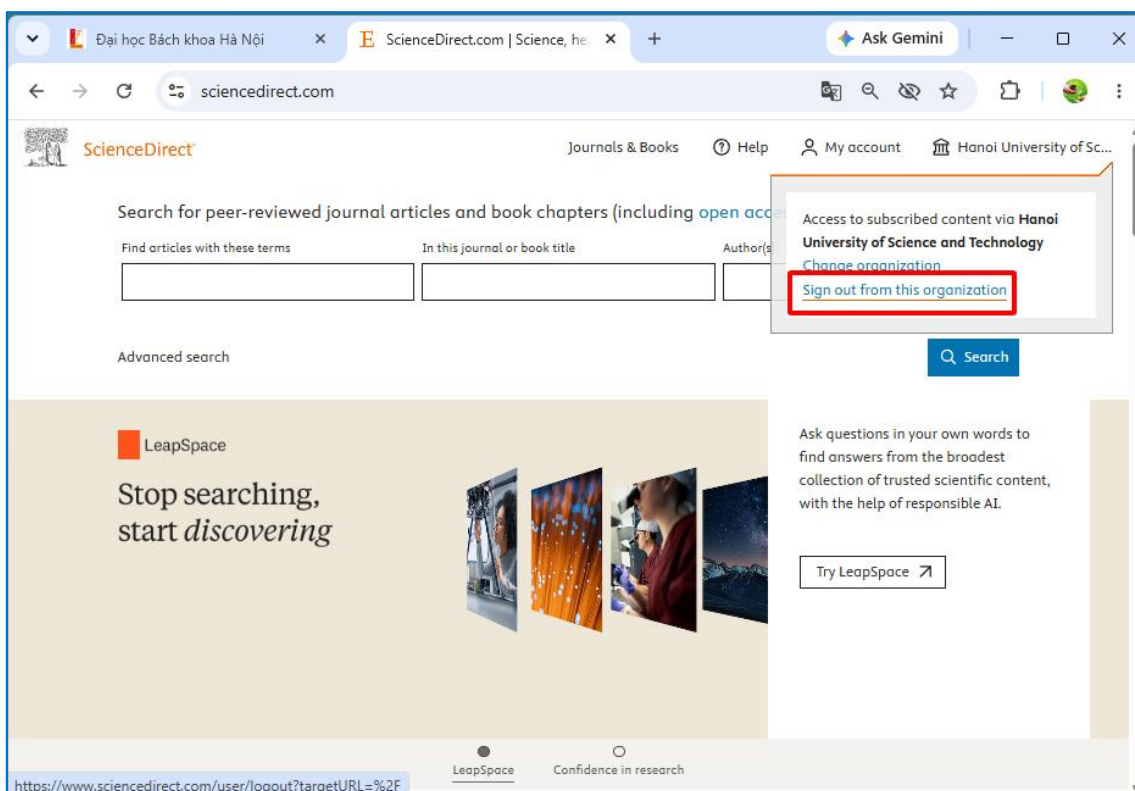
Đại học Bách khoa Hà Nội ×
ScienceDirect.com | Science, he ×
+
Ask Gemini

sciencedirect.com

ScienceDirect
Journals & Books
Help
My account
Hanoi University of Sc...

Search for peer-reviewed journal articles and book chapters (including open acc

Find articles with these terms
In this journal or book title
Author(s

Access to subscribed content via Hanoi University of Science and Technology
Change organization
Sign out from this organization

Advanced search
Search

LeapSpace
Stop searching, start *discovering*

Ask questions in your own words to find answers from the broadest collection of trusted scientific content, with the help of responsible AI.

Try LeapSpace

LeapSpace
Confidence in research

https://www.sciencedirect.com/user/logout?targetURL=%2F